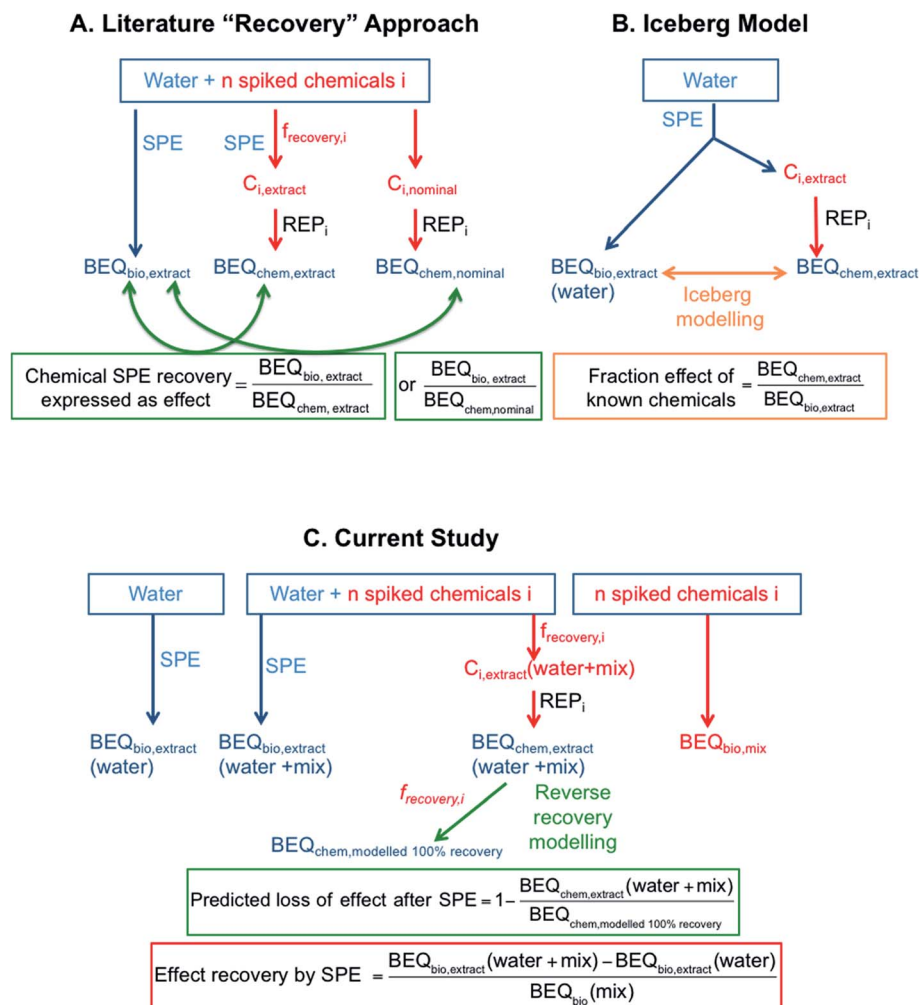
A. Literature "Recovery" Approach

Water + n spiked chemicals i

SPE

SPE

$f_{recovery,i}$

$C_{i,extract}$

$C_{i,nominal}$

$REP_i$

$REP_i$

$BEQ_{bio,extract}$ $BEQ_{chem,extract}$ $BEQ_{chem,nominal}$

Chemical SPE recovery expressed as effect $= \frac{BEQ_{bio,\ extract}}{BEQ_{chem,\ extract}}$

or $\frac{BEQ_{bio,\ extract}}{BEQ_{chem,nominal}}$

B. Iceberg Model

Water

SPE

$C_{i,extract}$

$REP_i$

$BEQ_{bio,extract}$ (water)

Iceberg modelling

$BEQ_{chem,extract}$

Fraction effect of known chemicals $= \frac{BEQ_{chem,extract}}{BEQ_{bio,extract}}$

C. Current Study

Water

Water + n spiked chemicals i

n spiked chemicals i

SPE

SPE

$f_{recovery,i}$

$C_{i,extract}$(water+mix)

$REP_i$

$BEQ_{bio,extract}$ (water)

$BEQ_{bio,extract}$ (water +mix)

$BEQ_{chem,extract}$ (water +mix)

$BEQ_{bio,mix}$

$f_{recovery,i}$

Reverse recovery modelling

$BEQ_{chem,modelled\ 100\%\ recovery}$

Predicted loss of effect after SPE $= 1 - \frac{BEQ_{chem,extract}(water+mix)}{BEQ_{chem,modelled\ 100\%\ recovery}}$

Effect recovery by SPE $= \frac{BEQ_{bio,extract}(water+mix) - BEQ_{bio,extract}(water)}{BEQ_{bio}(mix)}$